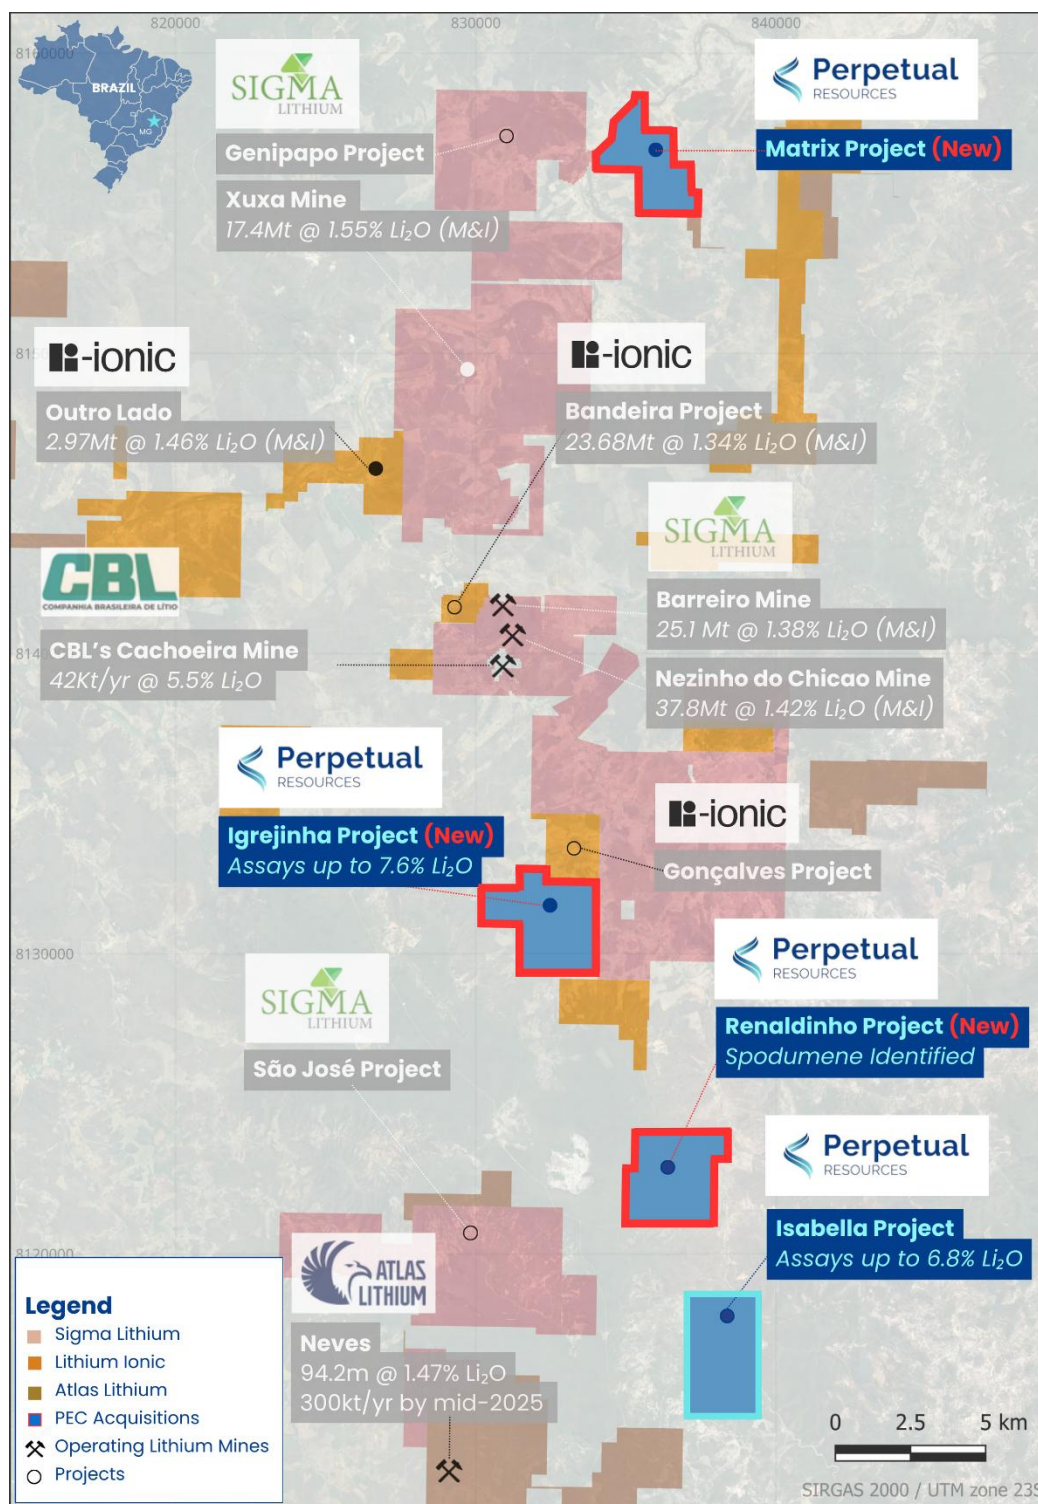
820000
830000
840000
8160000
BRAZIL
MG
SIGMA LITHIUM
Genipapo Project
Xuxa Mine
17.4Mt @ 1.55% $Li_2O$ (M&I)
Perpetual RESOURCES
Matrix Project (New)
81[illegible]
-ionic
Outro Lado
2.97Mt @ 1.46% $Li_2O$ (M&I)
-ionic
Bandeira Project
23.68Mt @ 1.34% $Li_2O$ (M&I)
SIGMA LITHIUM
CBL
COMPANHIA BRASILEIRA DE LÍTIO
Barreiro Mine
25.1 Mt @ 1.38% $Li_2O$ (M&I)
814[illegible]
CBL's Cachoeira Mine
42Kt/yr @ 5.5% $Li_2O$
Nezinho do Chicao Mine
37.8Mt @ 1.42% $Li_2O$ (M&I)
Perpetual RESOURCES
-ionic
Igrejinha Project (New)
Assays up to 7.6% $Li_2O$
Gonçalves Project
8130000
Perpetual RESOURCES
SIGMA LITHIUM
Renaldinho Project (New)
Spodumene Identified
São José Project
Perpetual RESOURCES
Isabella Project
Assays up to 6.8% $Li_2O$
8120000
ATLAS LITHIUM
Legend
Sigma Lithium
Lithium Ionic
Atlas Lithium
PEC Acquisitions
Operating Lithium Mines
Projects
Neves
94.2m @ 1.47% $Li_2O$
300kt/yr by mid-2025
0 2.5 5 km
SIRGAS 2000 / UTM zone 23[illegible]